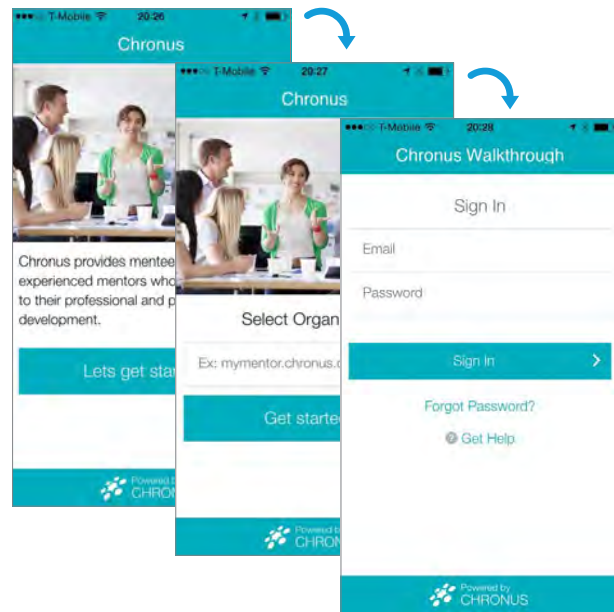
T-Mobile 20:26

Chronus

Chronus provides mentee experienced mentors who to their professional and p development.

Lets get sta

Powered b CHRON

T-Mobile 20:27

Chronus

Select Organ

Ex: mymentor.chronus.

Get starte

Powered b CHRON

T-Mobile 20:28

Chronus Walkthrough

Sign In

Email

Password

Sign In

Forgot Password?

Get Help

Powered by CHRONUS